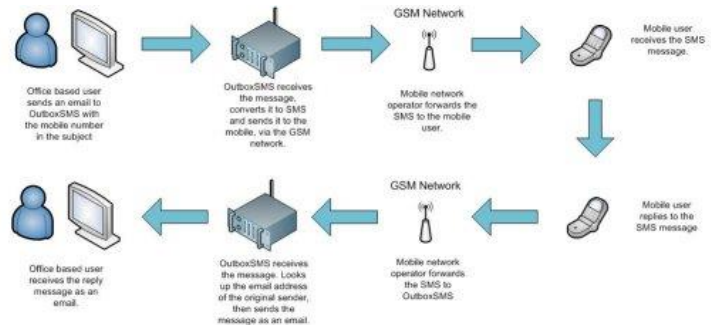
Office based user sends an email to OutboxSMS with the mobile number in the subject

OutboxSMS receives the message, converts it to SMS and sends it to the mobile, via the GSM network.

GSM Network

Mobile network operator forwards the SMS to the mobile user.

Mobile user receives the SMS message.

Mobile user replies to the SMS message

GSM Network

Mobile network operator forwards the SMS to OutboxSMS

OutboxSMS receives the message. Looks up the email address of the original sender, then sends the message as an email.

Office based user receives the reply message as an email.